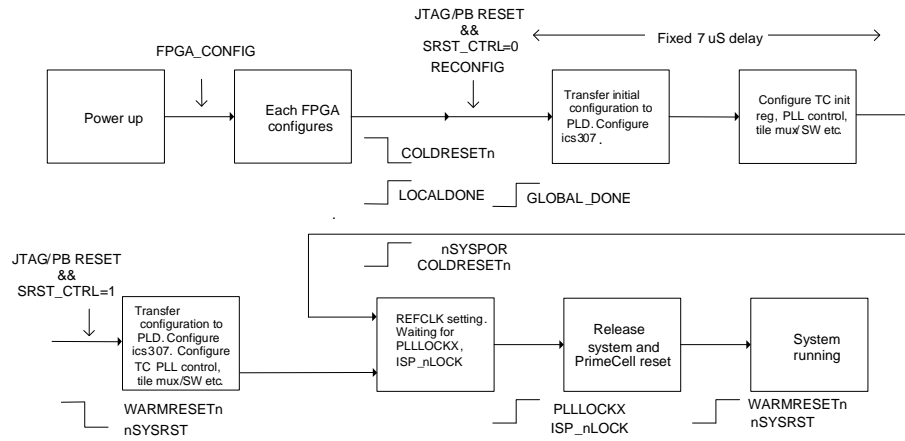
JTAG/PB RESET
&&
SRST_CTRL=0
RECONFIG

Fixed 7 uS delay

FPGA_CONFIG

Power up

Each FPGA configures

Transfer initial configuration to PLD. Configure ics307.

Configure TC init reg, PLL control, tile mux/SW etc.

COLDRESETn

LOCALDONE

GLOBAL_DONE

nSYSPOR
COLDRESETn

JTAG/PB RESET
&&
SRST_CTRL=1

Transfer configuration to PLD. Configure ics307. Configure TC PLL control, tile mux/SW etc.

REFCLK setting. Waiting for PLLLOCKX, ISP_nLOCK

Release system and PrimeCell reset

System running

WARMRESETn
nSYSRST

PLLLOCKX
ISP_nLOCK

WARMRESETn
nSYSRST